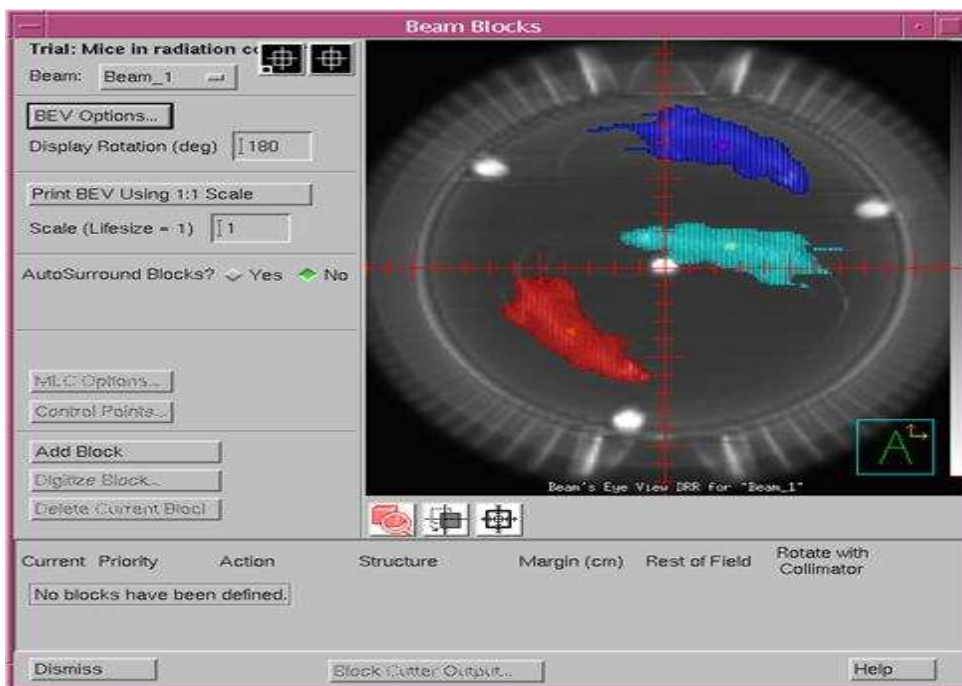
Beam Blocks

Trial: Mice in radiation c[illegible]

Beam: Beam_1

BEV Options...

Display Rotation (deg) 180

Print BEV Using 1:1 Scale

Scale (Lifesize = 1) 1

AutoSurround Blocks? Yes No

MLC Options...

Control Points...

Add Block

Digitize Block...

Delete Current Bloc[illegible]

Beam's Eye View DRR for "Beam_1"

A

| Current | Priority | Action | Structure | Margin (cm) | Rest of Field | Rotate with Collimator |
|---|---|---|---|---|---|---|
| No blocks have been defined. | | | | | | |

Dismiss

Block Cutter Output...

Help